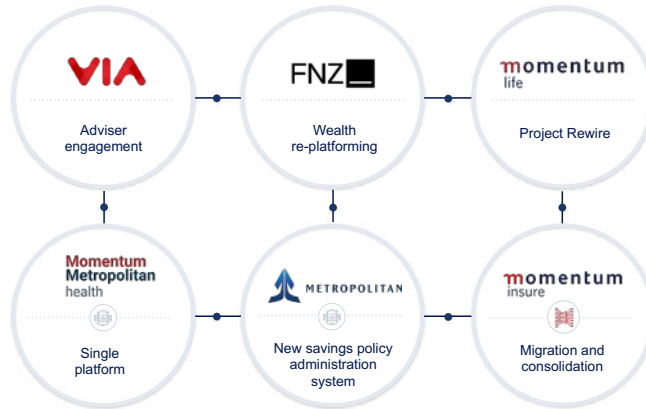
VIA

Adviser engagement

FNZ

Wealth re-platforming

momentum life

Project Rewire

Momentum Metropolitan health

Single platform

METROPOLITAN

New savings policy administration system

momentum insure

Migration and consolidation